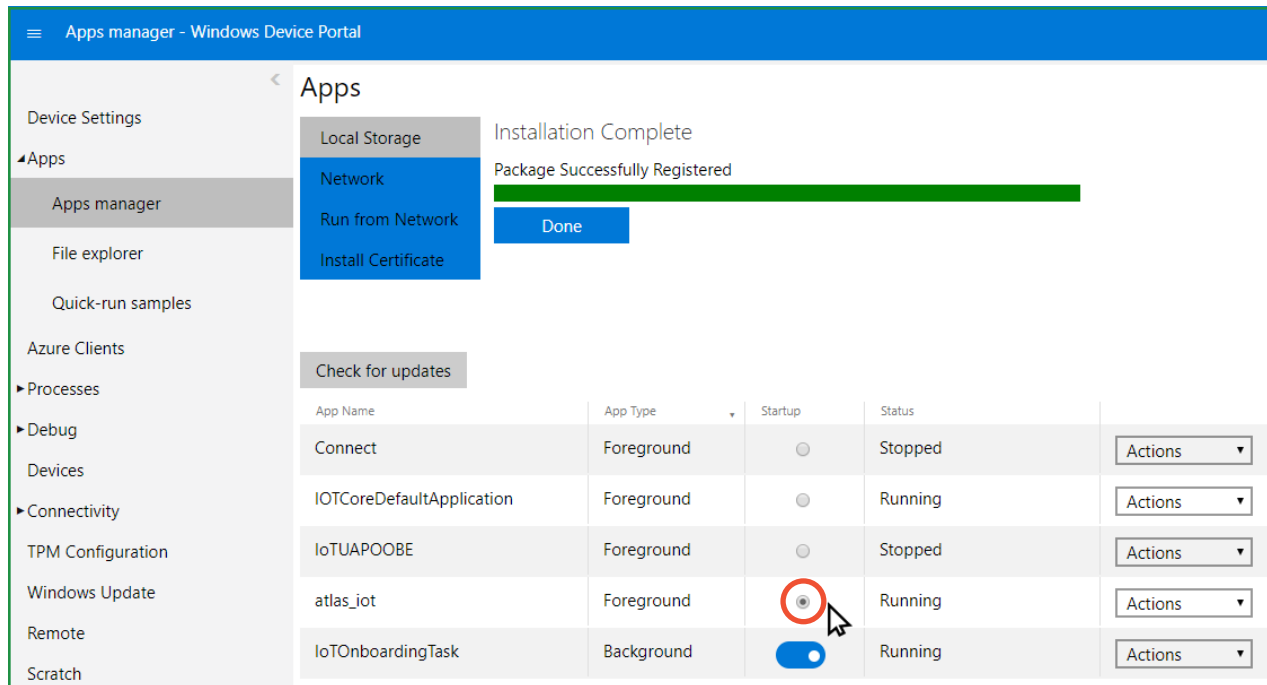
Apps manager - Windows Device Portal

Device Settings
Apps
Apps manager
File explorer
Quick-run samples
Azure Clients
Processes
Debug
Devices
Connectivity
TPM Configuration
Windows Update
Remote
Scratch

Apps

Local Storage
Network
Run from Network
Install Certificate

Installation Complete
Package Successfully Registered
Done

Check for updates

| App Name | App Type | Startup | Status | |
|---|---|---|---|---|
| Connect | Foreground | | Stopped | Actions |
| IOTCoreDefaultApplication | Foreground | | Running | Actions |
| IoTUAPOOBE | Foreground | | Stopped | Actions |
| atlas_iot | Foreground | | Running | Actions |
| IoTOnboardingTask | Background | | Running | Actions |